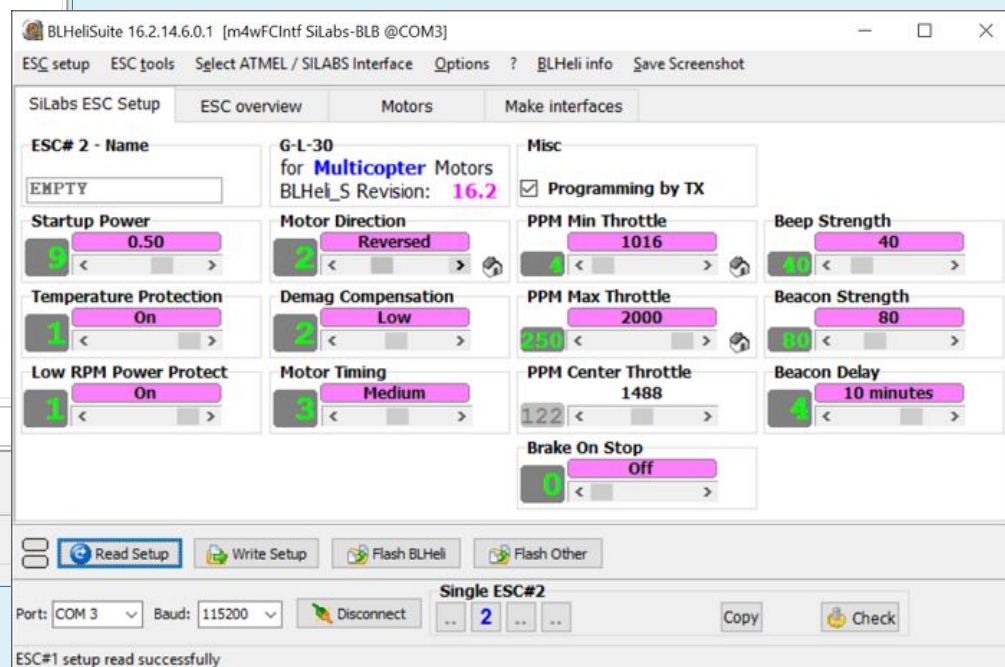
BLHeliSuite 16.2.14.6.0.1 [m4wFCIntf SiLabs-BLB @COM3]

ESC setup ESC tools Select ATMEL / SILABS Interface Options ? BLHeli info Save Screenshot

SiLabs ESC Setup | ESC overview | Motors | Make interfaces

ESC# 2 - Name
EMPTY

G-L-30
for Multicopter Motors
BLHeli_S Revision: 16.2

Misc
☑ Programming by TX

Startup Power
0.50
9

Motor Direction
Reversed
2

PPM Min Throttle
1016
4

Beep Strength
40
40

Temperature Protection
On
1

Demag Compensation
Low
2

PPM Max Throttle
2000
250

Beacon Strength
80
80

Low RPM Power Protect
On
1

Motor Timing
Medium
3

PPM Center Throttle
1488
122

Beacon Delay
10 minutes
4

Brake On Stop
Off
0

Read Setup | Write Setup | Flash BLHeli | Flash Other

Single ESC#2

Port: COM 3 Baud: 115200 Disconnect .. 2 .. .. Copy Check

ESC#1 setup read successfully